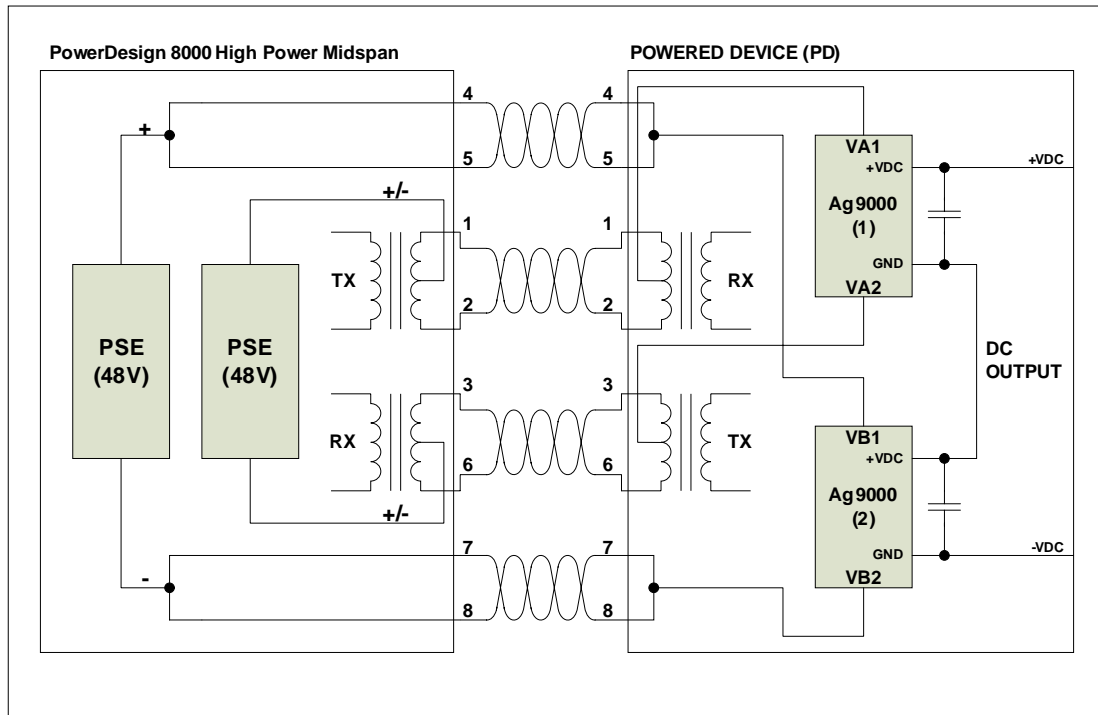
PowerDesign 8000 High Power Midspan

POWERED DEVICE (PD)

+

4
5
4
5

VA1
+VDC
Ag9000
(1)
GND
VA2

+VDC

+/-

1
2
1
2

TX
RX

PSE
(48V)

PSE
(48V)

DC
OUTPUT

3
6
3
6

RX
TX

VB1
+VDC
Ag9000
(2)
GND
VB2

+/-

-

7
8
7
8

-VDC